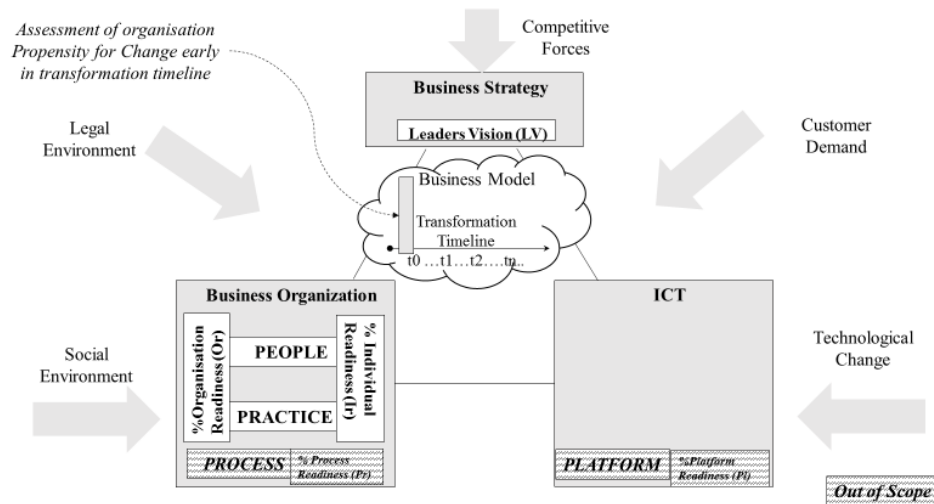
Assessment of organisation Propensity for Change early in transformation timeline

Competitive Forces

Business Strategy

Leaders Vision (LV)

Legal Environment

Customer Demand

Business Model

Transformation Timeline

t0 …t1…t2….tn..

Business Organization

% Organisation Readiness (Or)

PEOPLE

PRACTICE

% Individual Readiness (Ir)

ICT

Social Environment

Technological Change

PROCESS

% Process Readiness (Pr)

PLATFORM

%Platform Readiness (Pl)

Out of Scope